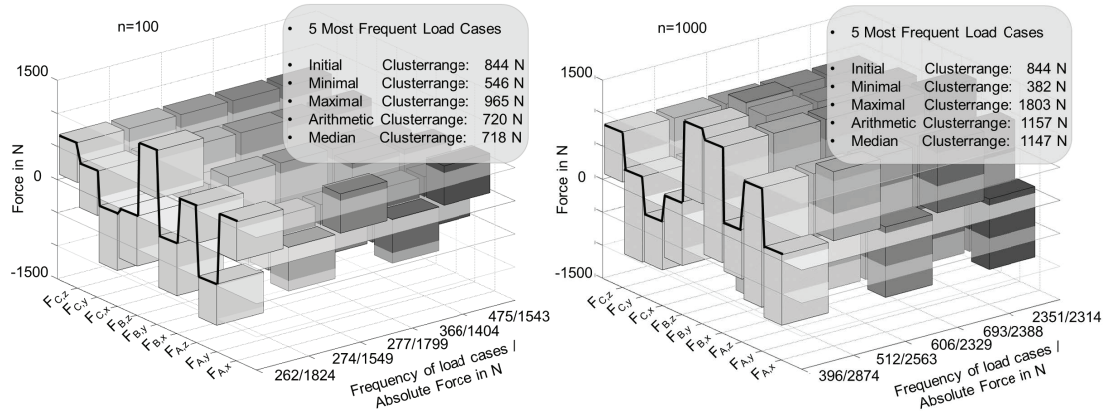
n=100

• 5 Most Frequent Load Cases

• Initial Clusterrange: 844 N
• Minimal Clusterrange: 546 N
• Maximal Clusterrange: 965 N
• Arithmetic Clusterrange: 720 N
• Median Clusterrange: 718 N

1500
0
-1500
Force in N

$F_{C,z}$
$F_{C,y}$
$F_{C,x}$
$F_{B,z}$
$F_{B,y}$
$F_{B,x}$
$F_{A,z}$
$F_{A,y}$
$F_{A,x}$

262/1824
274/1549
277/1799
366/1404
475/1543

Frequency of load cases / Absolute Force in N

n=1000

• 5 Most Frequent Load Cases

• Initial Clusterrange: 844 N
• Minimal Clusterrange: 382 N
• Maximal Clusterrange: 1803 N
• Arithmetic Clusterrange: 1157 N
• Median Clusterrange: 1147 N

1500
0
-1500
Force in N

$F_{C,z}$
$F_{C,y}$
$F_{C,x}$
$F_{B,z}$
$F_{B,y}$
$F_{B,x}$
$F_{A,z}$
$F_{A,y}$
$F_{A,x}$

396/2874
512/2563
606/2329
693/2388
2351/2314

Frequency of load cases / Absolute Force in N